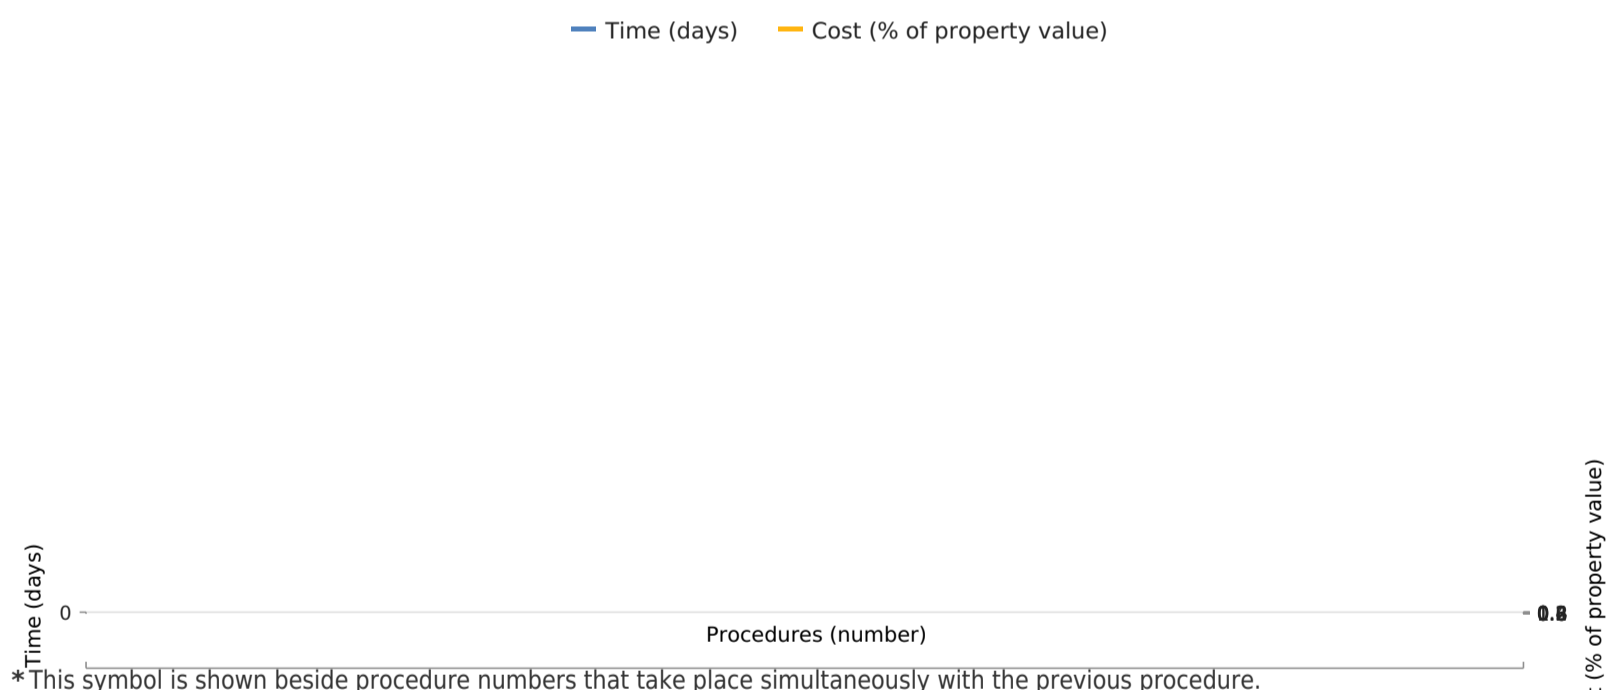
Time (days) Cost (% of property value)

Time (days)

0

Procedures (number)

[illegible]

: (% of property value)

*This symbol is shown beside procedure numbers that take place simultaneously with the previous procedure.